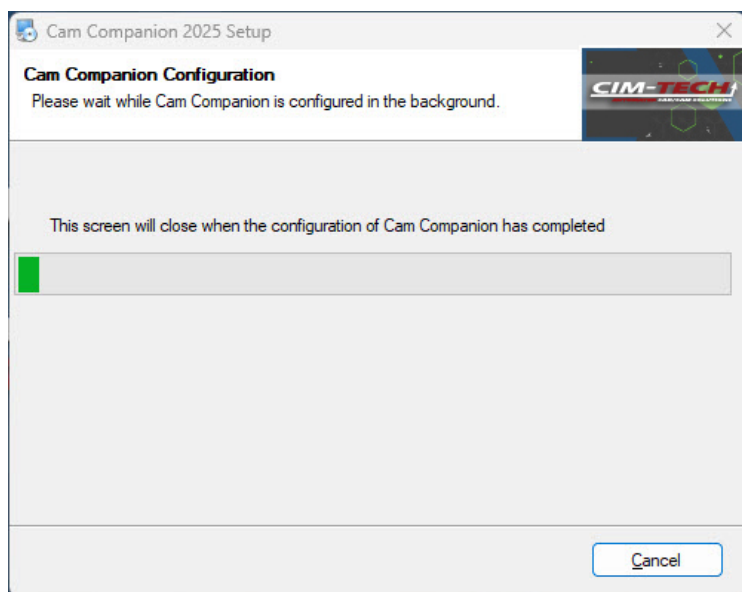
Cam Companion 2025 Setup

Cam Companion Configuration
Please wait while Cam Companion is configured in the background.

CIM-TECH
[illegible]

This screen will close when the configuration of Cam Companion has completed

Cancel